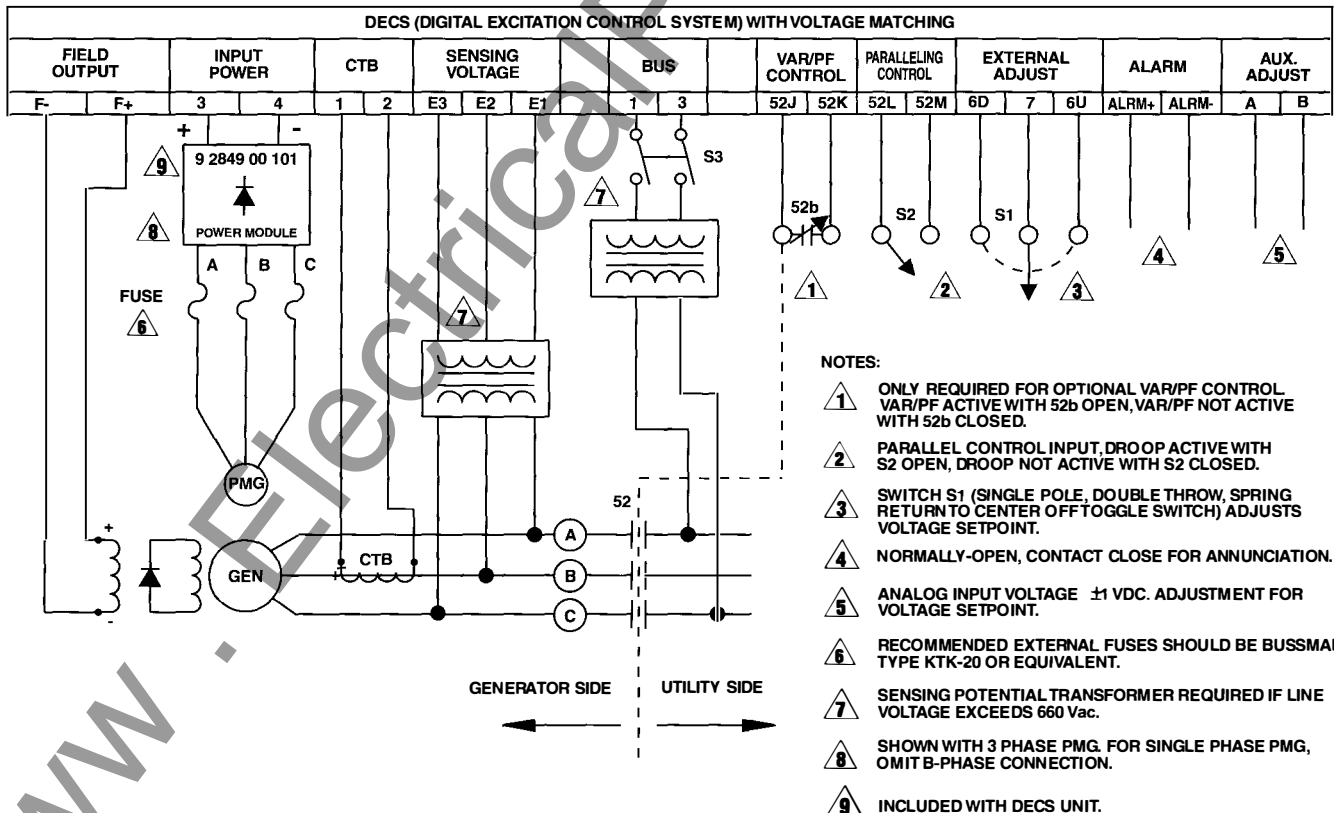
DECS (DIGITAL EXCITATION CONTROL SYSTEM) WITH VOLTAGE MATCHING

| FIELD OUTPUT | | INPUT POWER | | CTB | | SENSING VOLTAGE | | | BUS | | VAR/PF CONTROL | | PARALLELING CONTROL | | EXTERNAL ADJUST | | | ALARM | | AUX. ADJUST | |
|---|---|---|---|---|---|---|---|---|---|---|---|---|---|---|---|---|---|---|---|---|---|
| F- | F+ | 3 | 4 | 1 | 2 | E3 | E2 | E1 | 1 | 3 | 52J | 52K | 52L | 52M | 6D | 7 | 6U | ALRM+ | ALRM- | A | B |

+ -

9

9 2849 00 101

POWER MODULE

8

A B C

FUSE

6

7

S3

7

52b

1

S2

2

S1

3

4

5

PMG

GEN

CTB

52

A

B

C

+

-

GENERATOR SIDE

UTILITY SIDE

NOTES:

1 ONLY REQUIRED FOR OPTIONAL VAR/PF CONTROL. VAR/PF ACTIVE WITH 52b OPEN, VAR/PF NOT ACTIVE WITH 52b CLOSED.

2 PARALLEL CONTROL INPUT, DROOP ACTIVE WITH S2 OPEN, DROOP NOT ACTIVE WITH S2 CLOSED.

3 SWITCH S1 (SINGLE POLE, DOUBLE THROW, SPRING RETURN TO CENTER OFF TOGGLE SWITCH) ADJUSTS VOLTAGE SETPOINT.

4 NORMALLY-OPEN, CONTACT CLOSE FOR ANNUNCIATION.

5 ANALOG INPUT VOLTAGE ±1 VDC. ADJUSTMENT FOR VOLTAGE SETPOINT.

6 RECOMMENDED EXTERNAL FUSES SHOULD BE BUSSMA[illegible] TYPE KTK-20 OR EQUIVALENT.

7 SENSING POTENTIAL TRANSFORMER REQUIRED IF LINE VOLTAGE EXCEEDS 660 Vac.

8 SHOWN WITH 3 PHASE PMG. FOR SINGLE PHASE PMG, OMIT B-PHASE CONNECTION.

9 INCLUDED WITH DECS UNIT.

www.Electrical